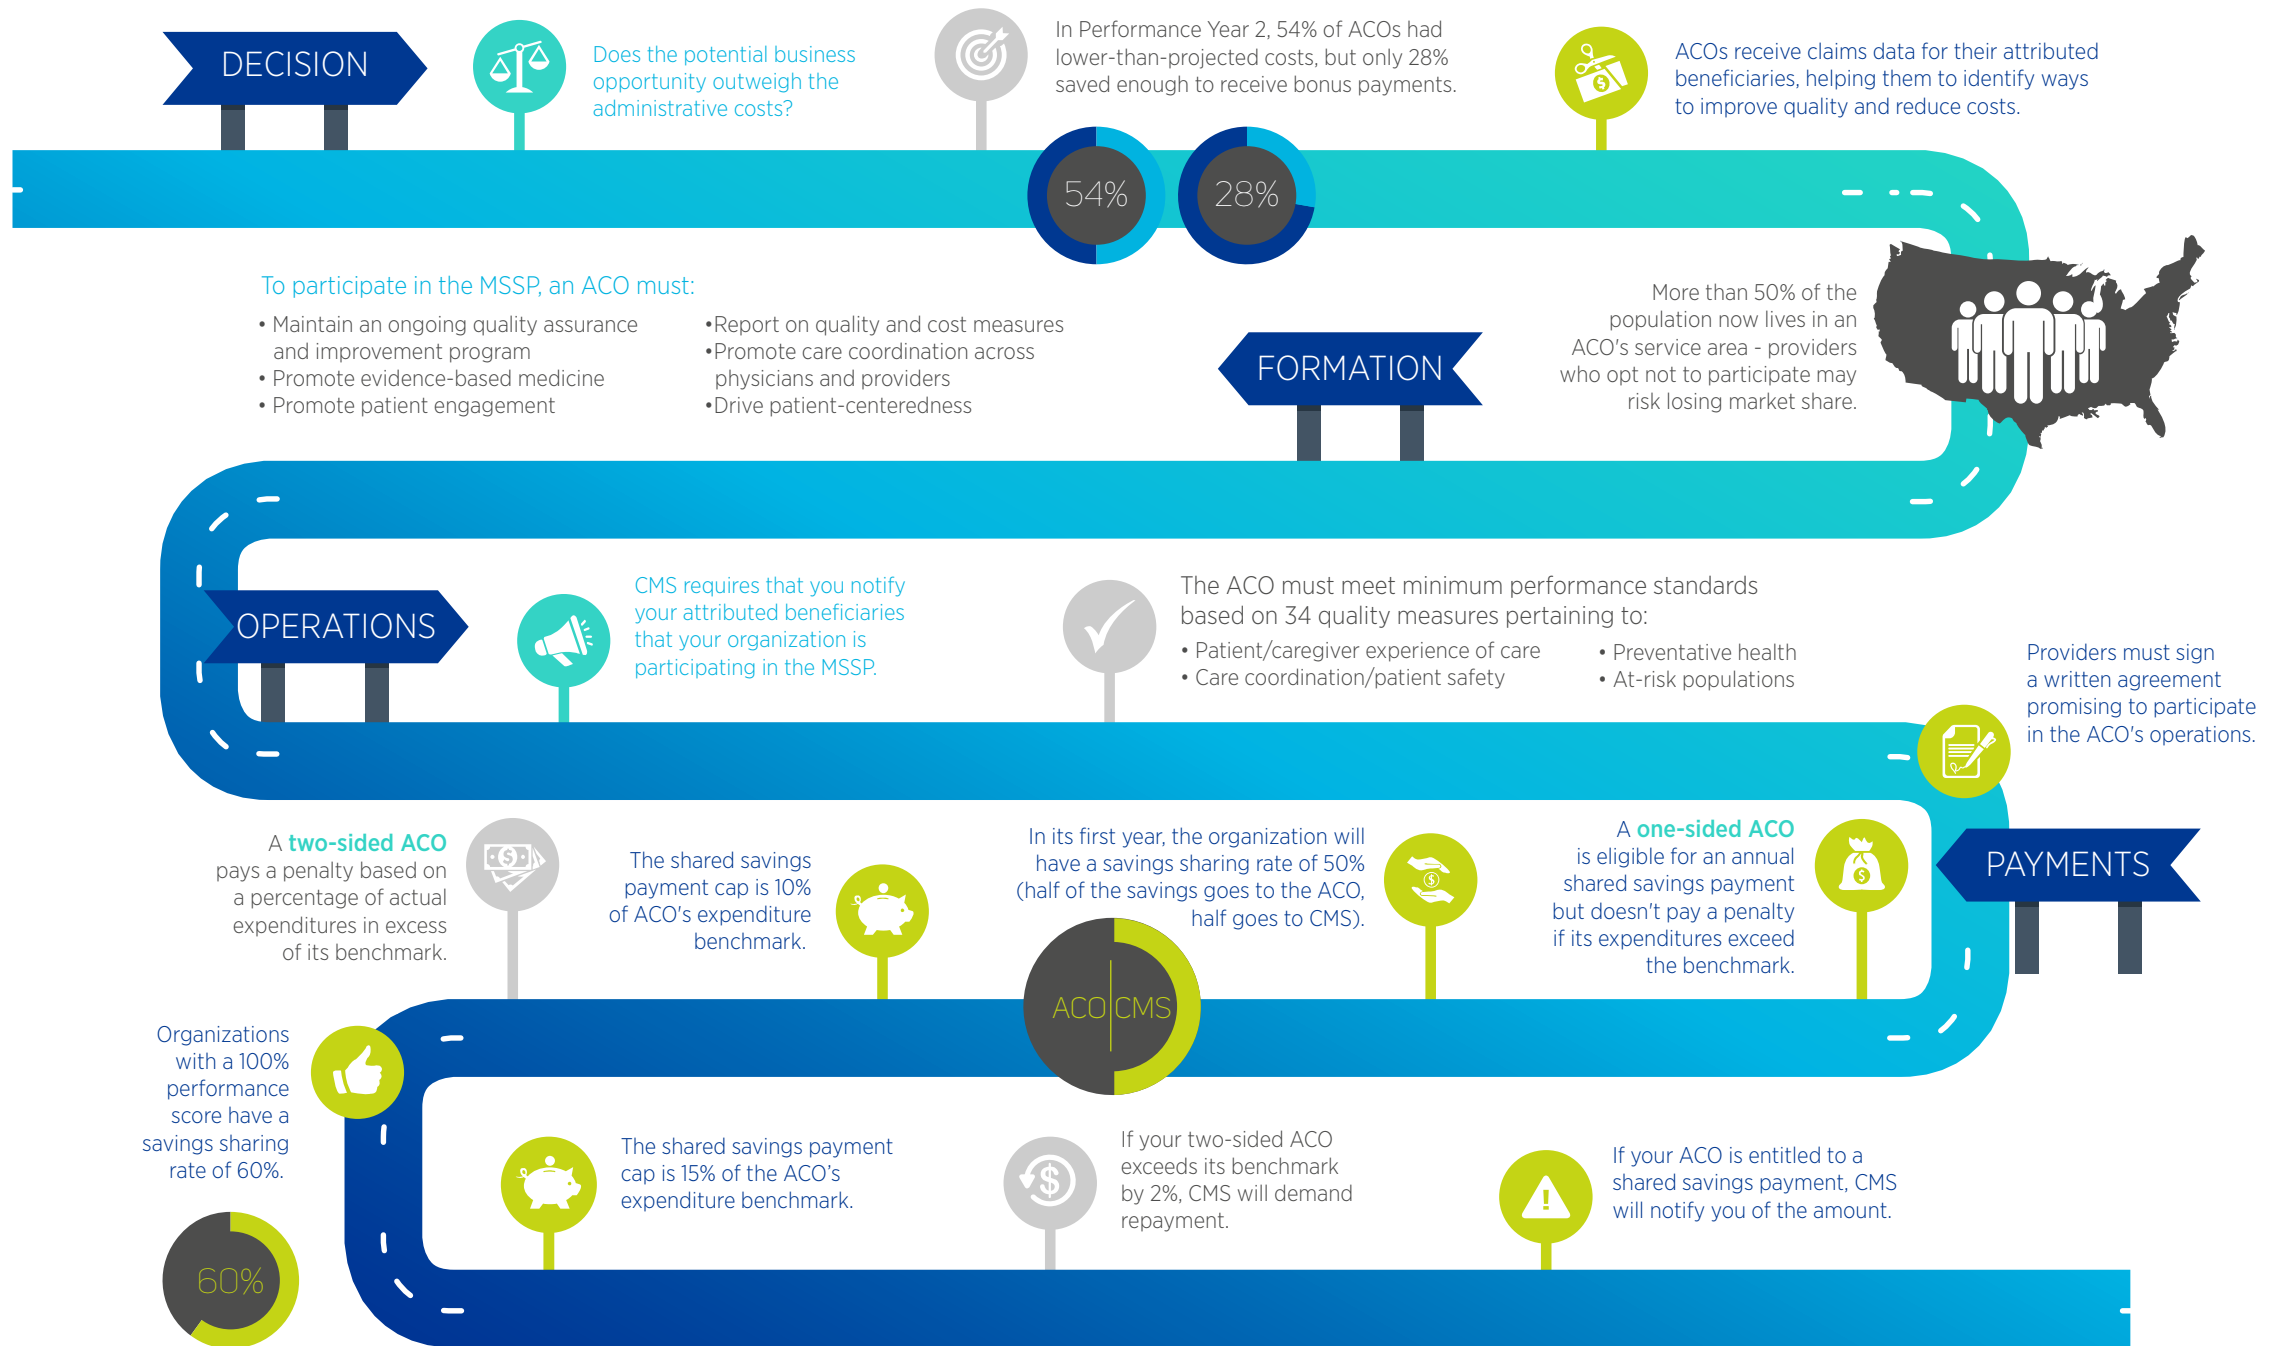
DECISION

Does the potential business opportunity outweigh the administrative costs?

In Performance Year 2, 54% of ACOs had lower-than-projected costs, but only 28% saved enough to receive bonus payments.

54%

28%

ACOs receive claims data for their attributed beneficiaries, helping them to identify ways to improve quality and reduce costs.

To participate in the MSSP, an ACO must:

• Maintain an ongoing quality assurance and improvement program
• Promote evidence-based medicine
• Promote patient engagement

•Report on quality and cost measures
•Promote care coordination across physicians and providers
•Drive patient-centeredness

FORMATION

More than 50% of the population now lives in an ACO's service area - providers who opt not to participate may risk losing market share.

OPERATIONS

CMS requires that you notify your attributed beneficiaries that your organization is participating in the MSSP.

The ACO must meet minimum performance standards based on 34 quality measures pertaining to:

• Patient/caregiver experience of care
• Care coordination/patient safety

• Preventative health
• At-risk populations

Providers must sign a written agreement promising to participate in the ACO's operations.

A two-sided ACO pays a penalty based on a percentage of actual expenditures in excess of its benchmark.

The shared savings payment cap is 10% of ACO's expenditure benchmark.

In its first year, the organization will have a savings sharing rate of 50% (half of the savings goes to the ACO, half goes to CMS).

ACO CMS

A one-sided ACO is eligible for an annual shared savings payment but doesn't pay a penalty if its expenditures exceed the benchmark.

PAYMENTS

Organizations with a 100% performance score have a savings sharing rate of 60%.

60%

The shared savings payment cap is 15% of the ACO's expenditure benchmark.

If your two-sided ACO exceeds its benchmark by 2%, CMS will demand repayment.

If your ACO is entitled to a shared savings payment, CMS will notify you of the amount.